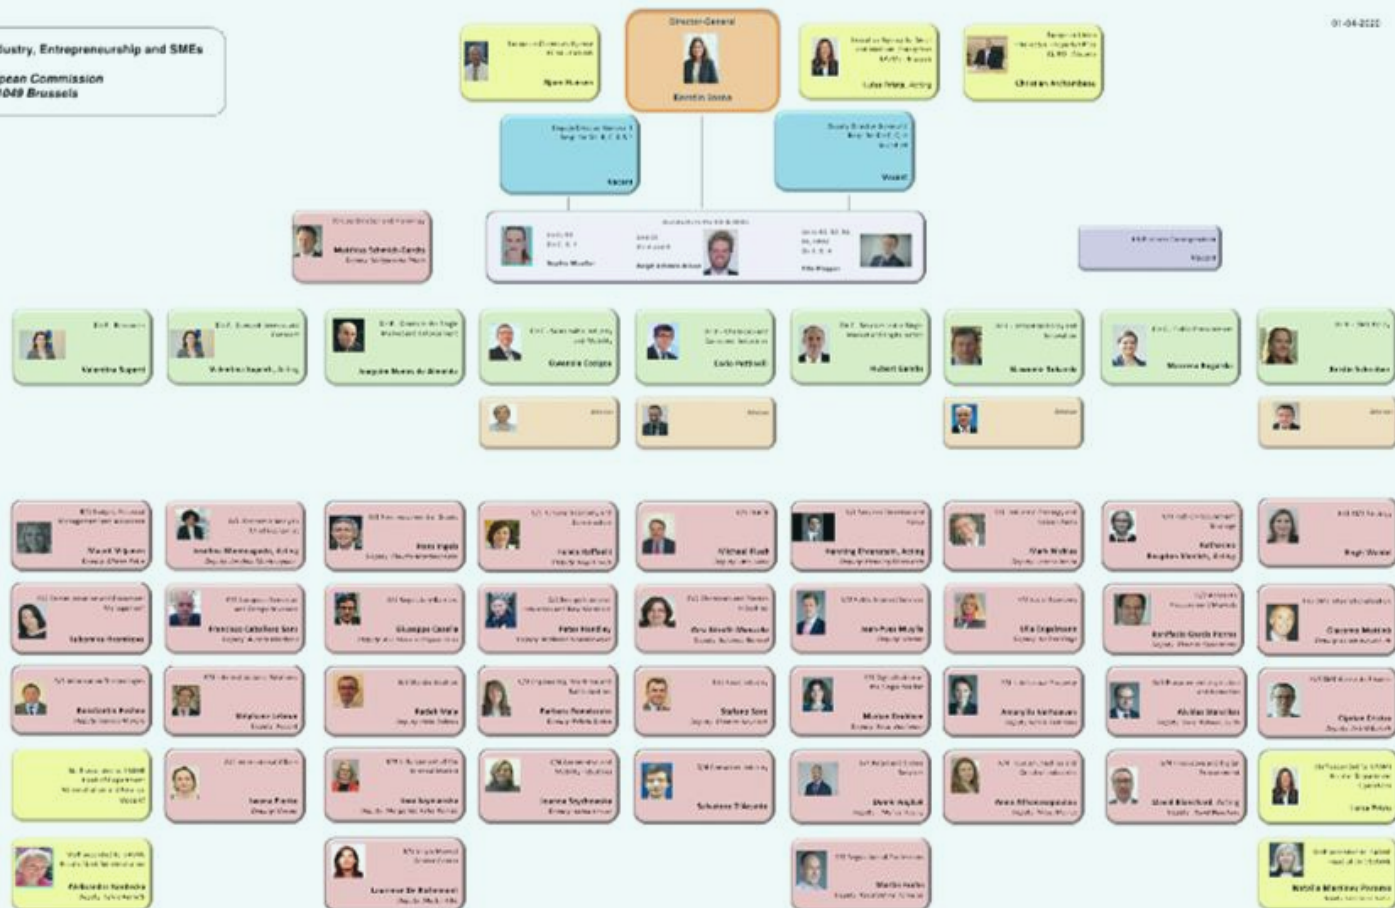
dustry, Entrepreneurship and SMEs

opean Commission
1049 Brussels

01-04-2020

Director-General
Kerstin Jorna

Vacant

Vacant

Valentina Superti

Joaquim Nunes de Almeida

Carlo Pettinelli

Hubert Gambs

Slawomir Tokarski

Michael Flueh

Fabrizia Raffaelli

Peter Handley

Giuseppe Casella

Radek Maly

Sylvain Giraud

Joanna Szychowska

Sebastiano Stilavento

Martin Hadie

Luisa Prista

Natalia Martinez Pomares

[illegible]